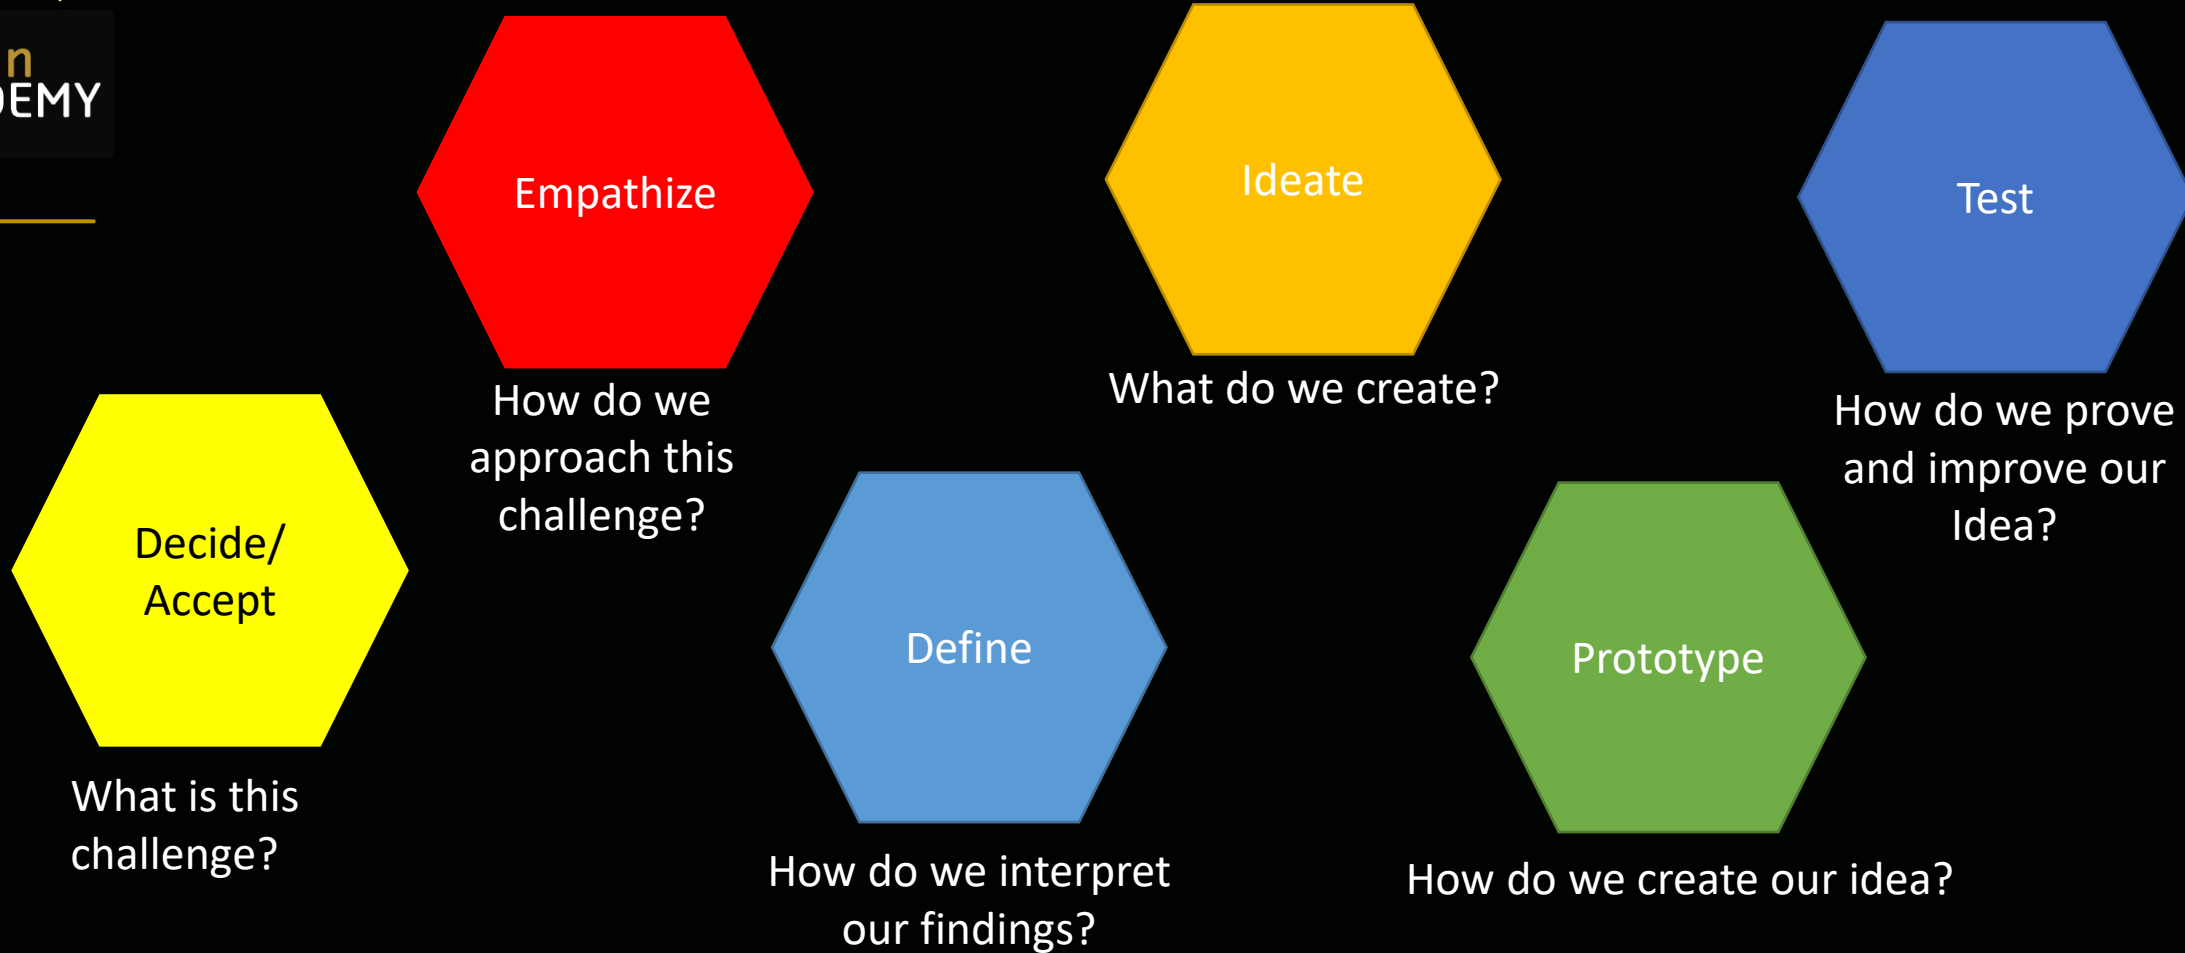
n
EMY

Decide/ Accept

What is this challenge?

Empathize

How do we approach this challenge?

Define

How do we interpret our findings?

Ideate

What do we create?

Prototype

How do we create our idea?

Test

How do we prove and improve our Idea?